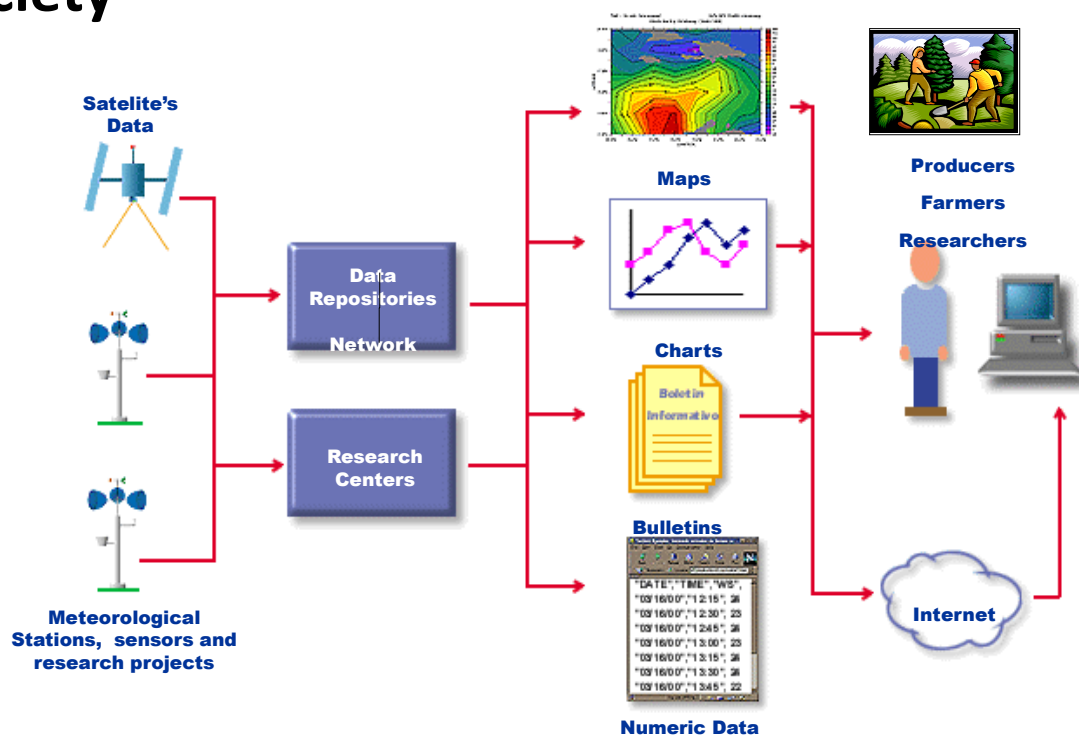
ciety

Satelite's Data

Meteorological Stations, sensors and research projects

Data Repositories

Network

Research Centers

Maps

Charts

Boletin Informativo

Bulletins

"DATE","TIME","WS"
"03/16/00","12:15", 26
"03/16/00","12:30", 23
"03/16/00","12:45", 26
"03/16/00","13:00", 23
"03/16/00","13:15", 26
"03/16/00","13:30", 26
"03/16/00","13:45", 22

Numeric Data

Producers

Farmers

Researchers

Internet